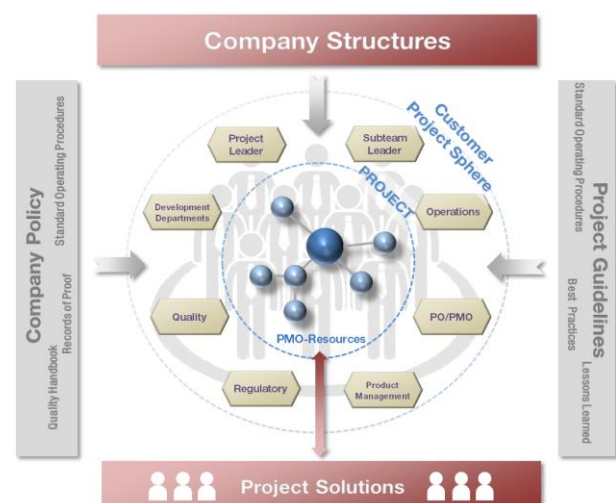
Company Structures

Company Policy
Standard Operating Procedures
Records of Proof
Quality Handbook

Customer Project Sphere

PROJECT

Project Leader

Subteam Leader

Development Departments

Operations

Quality

PO/PMO

PMO-Resources

Regulatory

Product Management

Project Guidelines
Standard Operating Procedures
Best Practices
Lessons Learned

Project Solutions